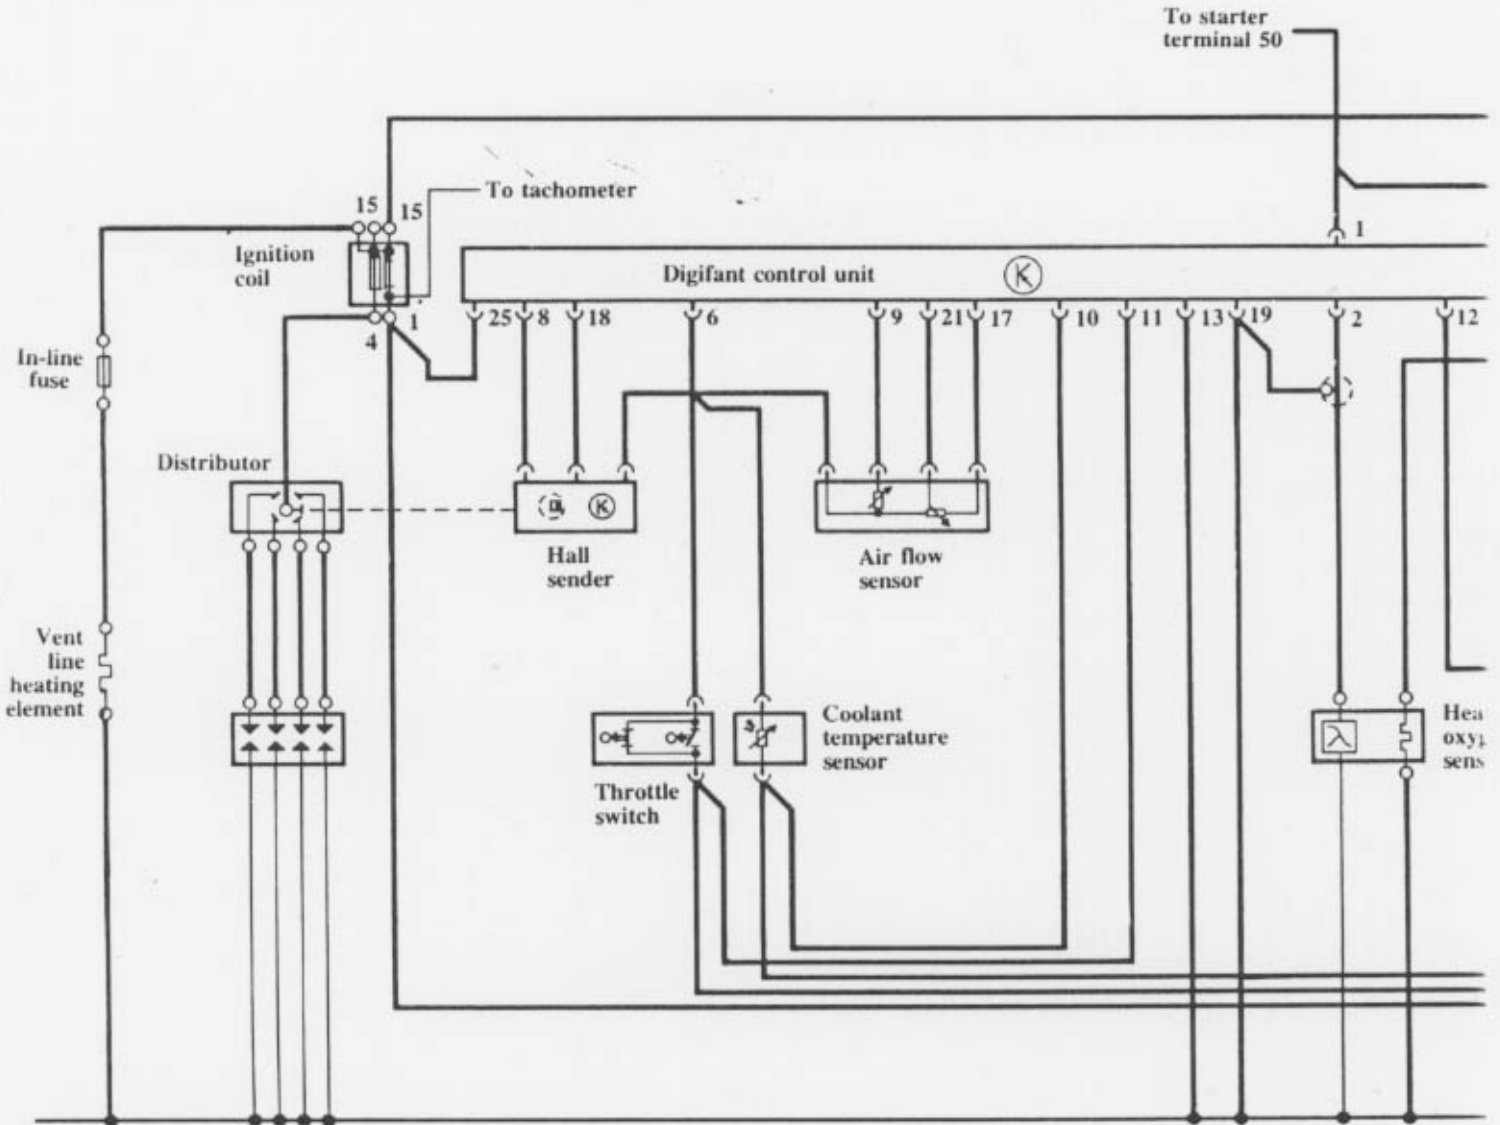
To starter terminal 50

To tachometer

15 15

Ignition coil

4 1

1

Digifant control unit

25 8 18 6 9 21 17 10 11 13 19 2 12

In-line fuse

Distributor

Hall sender

Air flow sensor

Vent line heating element

Throttle switch

Coolant temperature sensor

Hea oxy sens